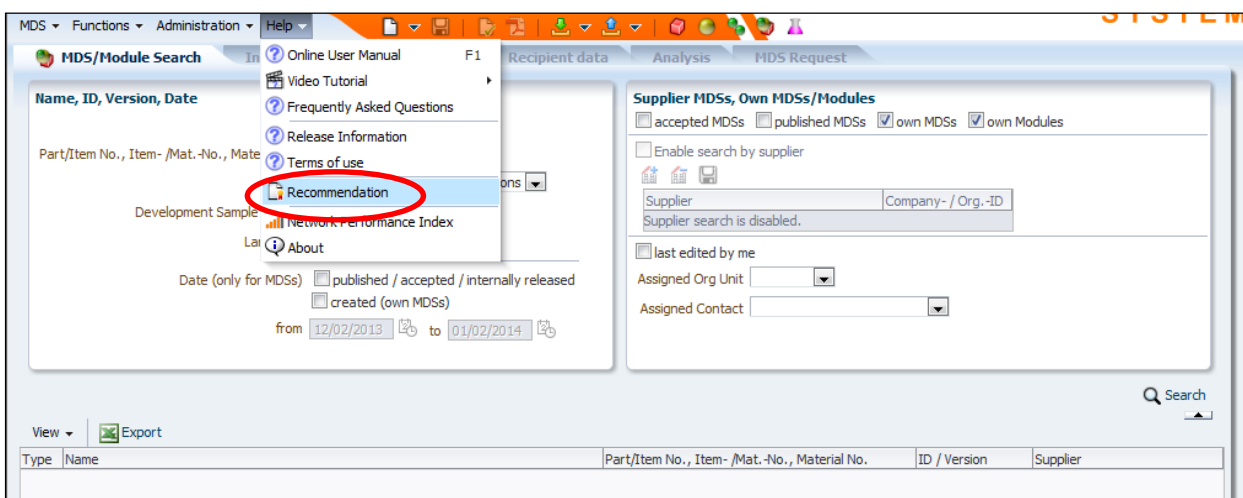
MDS ▾ Functions ▾ Administration ▾ Help ▾

SYSTEM

MDS/Module Search In Recipient data Analysis MDS Request

Online User Manual F1
Video Tutorial
Frequently Asked Questions
Release Information
Terms of use
Recommendation
Network Performance Index
About

Name, ID, Version, Date

Part/Item No., Item- /Mat.-No., Mate

ons

Development Sample

Lar

Date (only for MDSs) published / accepted / internally released
created (own MDSs)

from 12/02/2013 to 01/02/2014

Supplier MDSs, Own MDSs/Modules
accepted MDSs published MDSs own MDSs own Modules

Enable search by supplier

| Supplier | Company- / Org.-ID |
|---|---|
| Supplier search is disabled. | |

last edited by me
Assigned Org Unit
Assigned Contact

Search

View ▾ Export

| Type | Name | Part/Item No., Item- /Mat.-No., Material No. | ID / Version | Supplier |
|---|---|---|---|---|